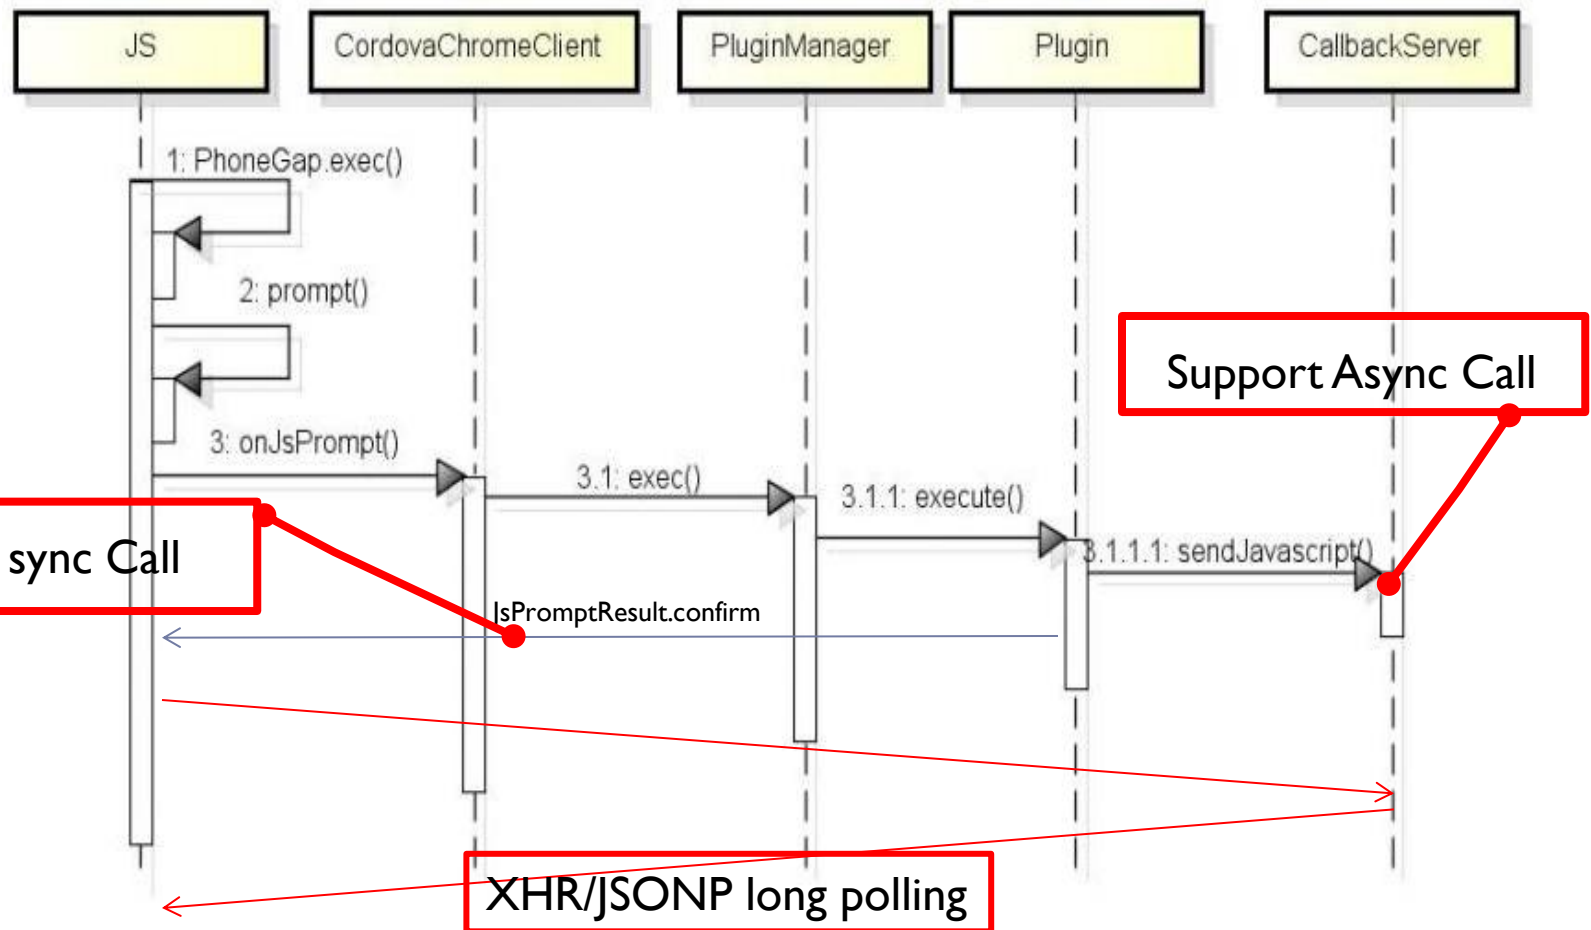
JS

CordovaChromeClient

PluginManager

Plugin

CallbackServer

1: PhoneGap.exec()

2: prompt()

3: onJsPrompt()

3.1: exec()

3.1.1: execute()

3.1.1.1: sendJavascript()

Support Async Call

sync Call

JsPromptResult.confirm

XHR/JSONP long polling